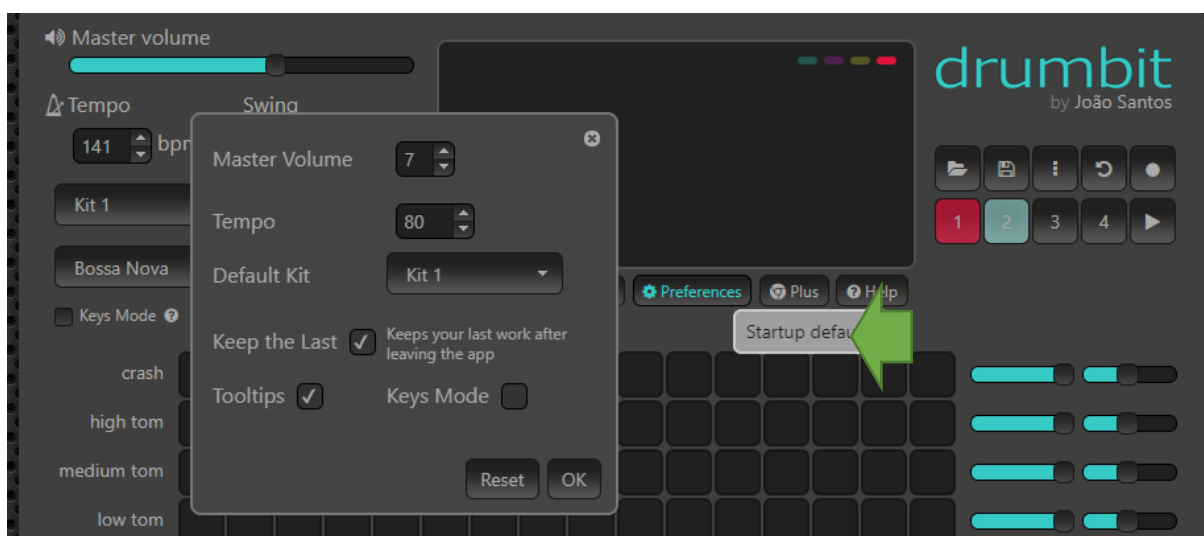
Master volume

Tempo

Swing

141 bp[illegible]

Kit 1

Bossa Nova

Keys Mode

crash

high tom

medium tom

low tom

Master Volume 7

Tempo 80

Default Kit Kit 1

Keep the Last ✓ Keeps your last work after leaving the app

Tooltips ✓ Keys Mode

Reset OK

Preferences

Plus

H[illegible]lp

Startup defau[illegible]

drumbit

by João Santos

1 2 3 4